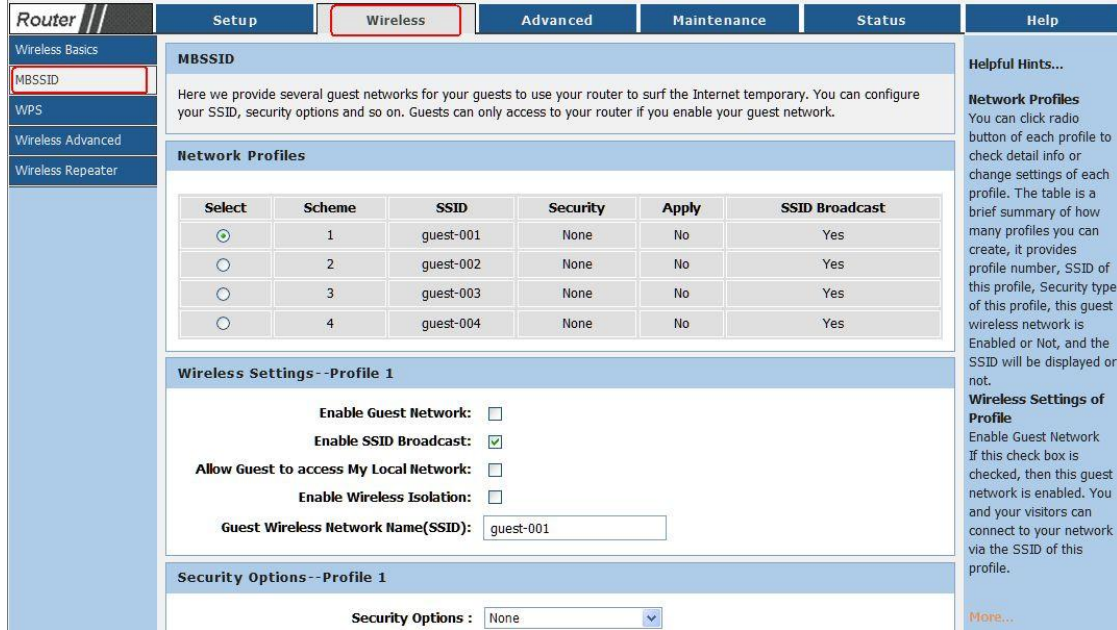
Router

Setup | Wireless | Advanced | Maintenance | Status | Help

Wireless Basics
MBSSID
WPS
Wireless Advanced
Wireless Repeater

MBSSID

Here we provide several guest networks for your guests to use your router to surf the Internet temporary. You can configure your SSID, security options and so on. Guests can only access to your router if you enable your guest network.

Network Profiles

| Select | Scheme | SSID | Security | Apply | SSID Broadcast |
|---|---|---|---|---|---|
| ⊙ | 1 | guest-001 | None | No | Yes |
| ○ | 2 | guest-002 | None | No | Yes |
| ○ | 3 | guest-003 | None | No | Yes |
| ○ | 4 | guest-004 | None | No | Yes |

Wireless Settings--Profile 1

Enable Guest Network:
Enable SSID Broadcast:
Allow Guest to access My Local Network:
Enable Wireless Isolation:
Guest Wireless Network Name(SSID): guest-001

Security Options--Profile 1

Security Options : None

Helpful Hints...

Network Profiles
You can click radio button of each profile to check detail info or change settings of each profile. The table is a brief summary of how many profiles you can create, it provides profile number, SSID of this profile, Security type of this profile, this guest wireless network is Enabled or Not, and the SSID will be displayed or not.
Wireless Settings of Profile
Enable Guest Network
If this check box is checked, then this guest network is enabled. You and your visitors can connect to your network via the SSID of this profile.

More...